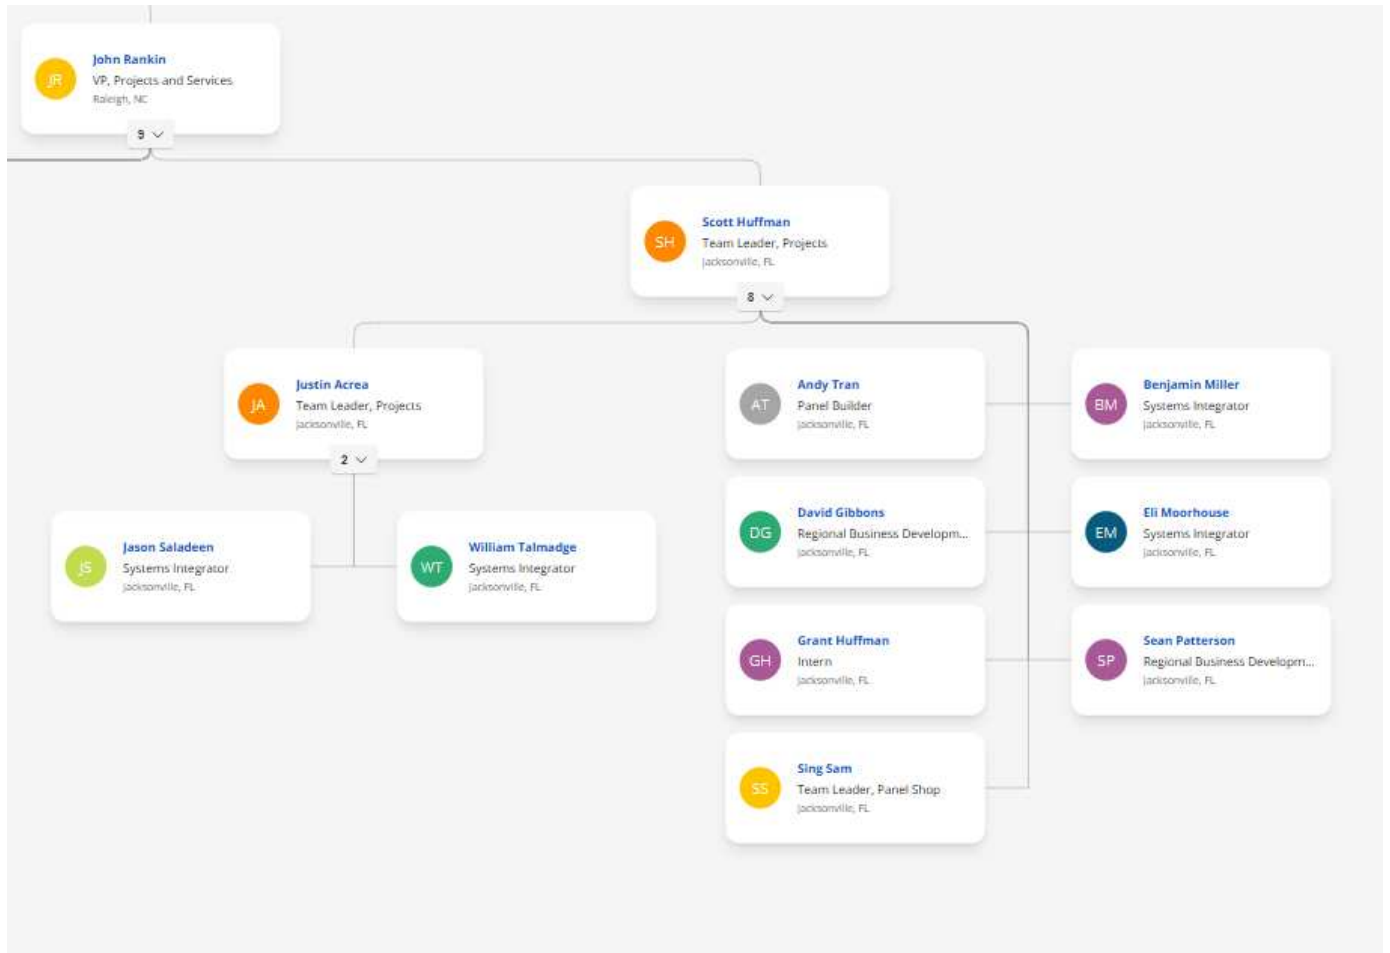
JR
John Rankin
VP, Projects and Services
Raleigh, NC
9

SH
Scott Huffman
Team Leader, Projects
Jacksonville, FL
8

JA
Justin Acrea
Team Leader, Projects
Jacksonville, FL
2

JS
Jason Saladeen
Systems Integrator
Jacksonville, FL

WT
William Talmadge
Systems Integrator
Jacksonville, FL

AT
Andy Tran
Panel Builder
Jacksonville, FL

BM
Benjamin Miller
Systems Integrator
Jacksonville, FL

DG
David Gibbons
Regional Business Developm...
Jacksonville, FL

EM
Eli Moorhouse
Systems Integrator
Jacksonville, FL

GH
Grant Huffman
Intern
Jacksonville, FL

SP
Sean Patterson
Regional Business Developm...
Jacksonville, FL

SS
Sing Sam
Team Leader, Panel Shop
Jacksonville, FL